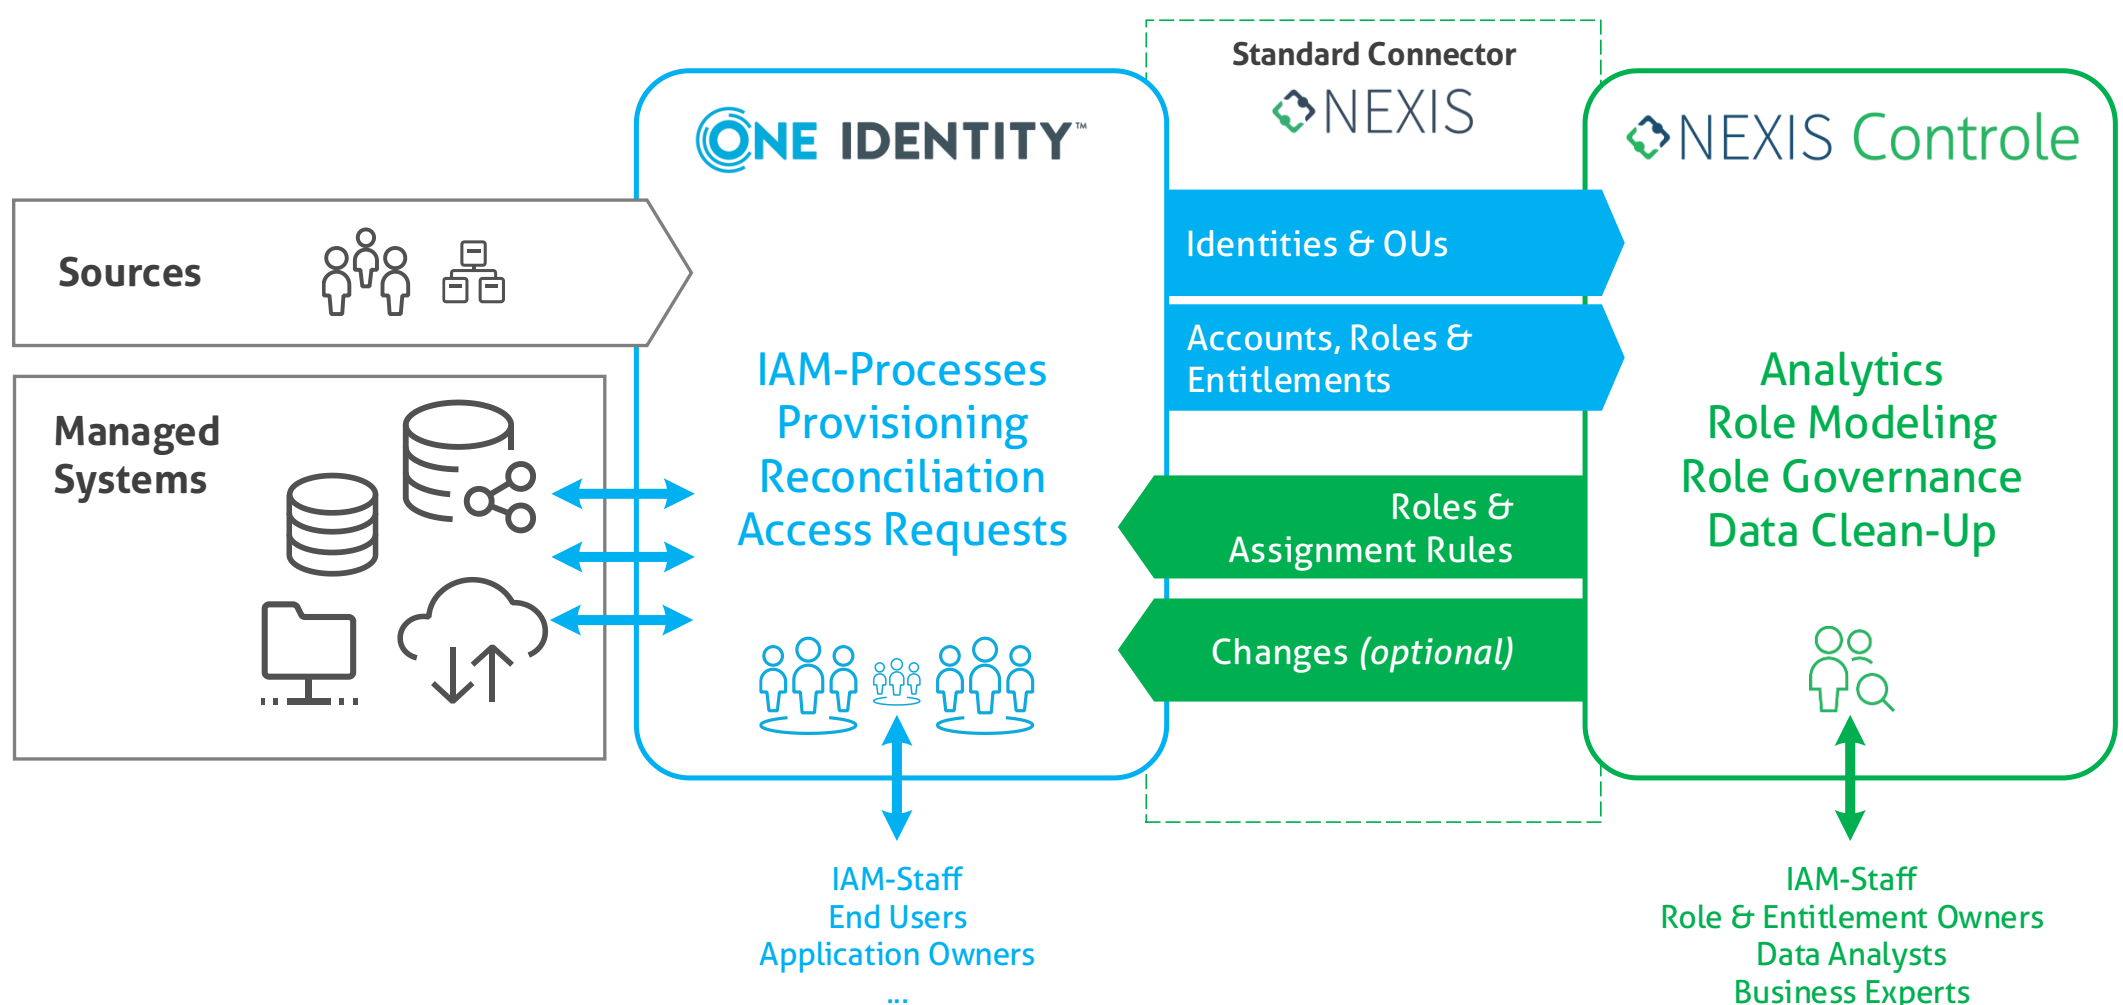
Standard Connector
NEXIS

ONE IDENTITY™

NEXIS Controle

Sources

Managed Systems

IAM-Processes
Provisioning
Reconciliation
Access Requests

Identities & OUs

Accounts, Roles & Entitlements

Roles & Assignment Rules

Changes (optional)

Analytics
Role Modeling
Role Governance
Data Clean-Up

IAM-Staff
End Users
Application Owners
...

IAM-Staff
Role & Entitlement Owners
Data Analysts
Business Experts